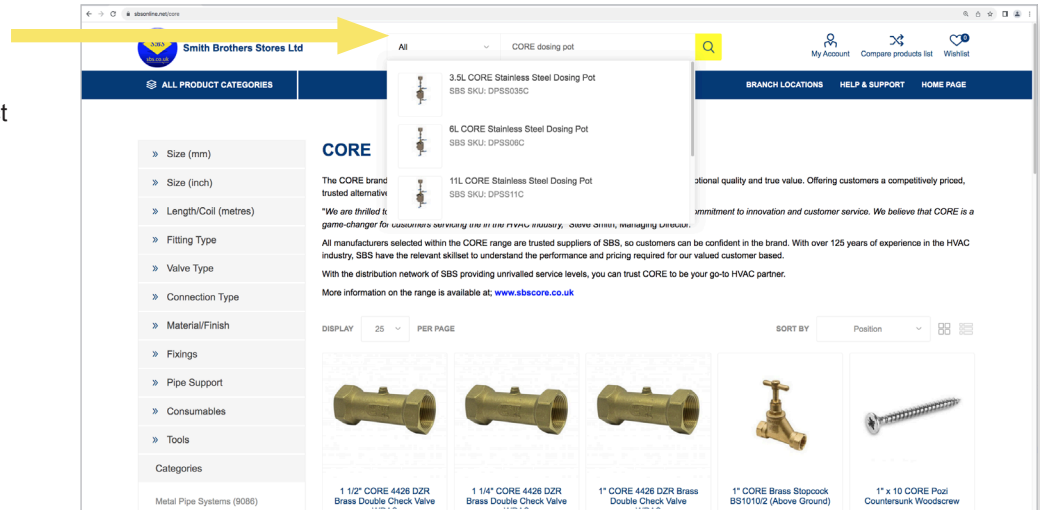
t

sbsonline.net/core

SBS sbs.co.uk Smith Brothers Stores Ltd

All CORE dosing pot

My Account Compare products list Wishlist

ALL PRODUCT CATEGORIES

BRANCH LOCATIONS HELP & SUPPORT HOME PAGE

3.5L CORE Stainless Steel Dosing Pot
SBS SKU: DPSS035C

6L CORE Stainless Steel Dosing Pot
SBS SKU: DPSS06C

11L CORE Stainless Steel Dosing Pot
SBS SKU: DPSS11C

» Size (mm)
» Size (inch)
» Length/Coil (metres)
» Fitting Type
» Valve Type
» Connection Type
» Material/Finish
» Fixings
» Pipe Support
» Consumables
» Tools
Categories
Metal Pipe Systems (9086)

CORE

The CORE brand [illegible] ptional quality and true value. Offering customers a competitively priced, trusted alternative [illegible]

"We are thrilled t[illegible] ommitment to innovation and customer service. We believe that CORE is a game-changer for customers servicing the in the HVAC industry," Steve Smith, Managing Director.

All manufacturers selected within the CORE range are trusted suppliers of SBS, so customers can be confident in the brand. With over 125 years of experience in the HVAC industry, SBS have the relevant skillset to understand the performance and pricing required for our valued customer based.

With the distribution network of SBS providing unrivalled service levels, you can trust CORE to be your go-to HVAC partner.

More information on the range is available at; www.sbscore.co.uk

DISPLAY 25 PER PAGE SORT BY Position

1 1/2" CORE 4426 DZR Brass Double Check Valve
1 1/4" CORE 4426 DZR Brass Double Check Valve
1" CORE 4426 DZR Brass Double Check Valve
1" CORE Brass Stopcock BS1010/2 (Above Ground)
1" x 10 CORE Pozi Countersunk Woodscrew